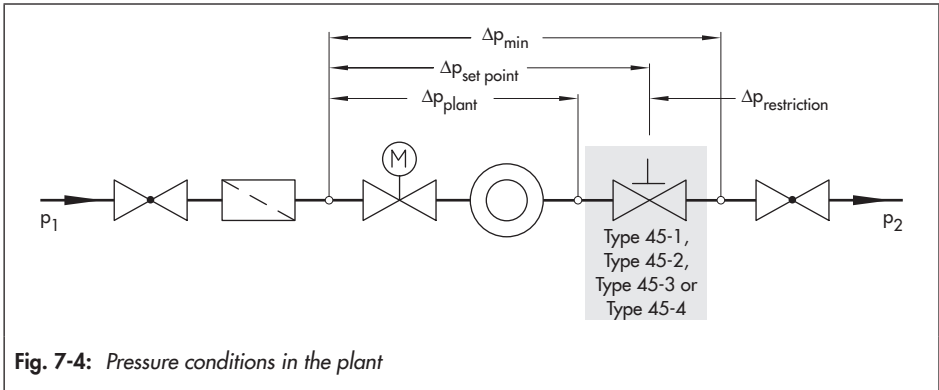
$\Delta p_{min}$

$\Delta p_{set\ point}$

$\Delta p_{plant}$

$\Delta p_{restriction}$

M

$p_1$

$p_2$

Type 45-1, Type 45-2, Type 45-3 or Type 45-4

**Fig. 7-4:** *Pressure conditions in the plant*